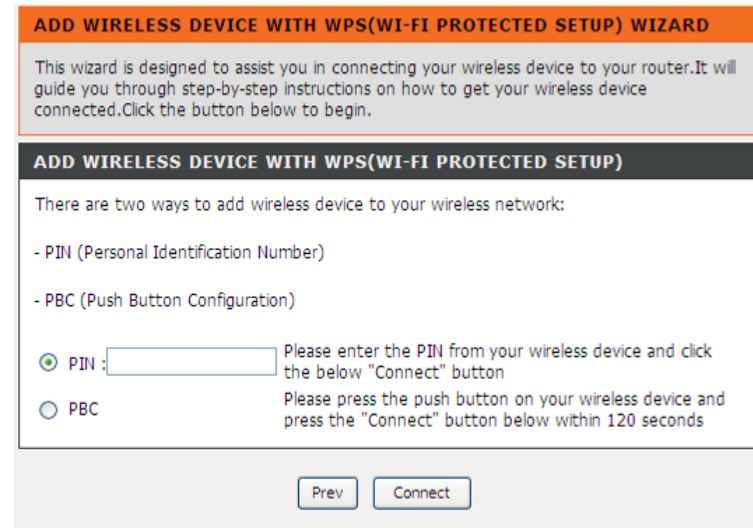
ADD WIRELESS DEVICE WITH WPS(WI-FI PROTECTED SETUP) WIZARD

This wizard is designed to assist you in connecting your wireless device to your router.It will guide you through step-by-step instructions on how to get your wireless device connected.Click the button below to begin.

ADD WIRELESS DEVICE WITH WPS(WI-FI PROTECTED SETUP)

There are two ways to add wireless device to your wireless network:

- PIN (Personal Identification Number)

- PBC (Push Button Configuration)

PIN : Please enter the PIN from your wireless device and click the below "Connect" button

PBC Please press the push button on your wireless device and press the "Connect" button below within 120 seconds

Prev Connect